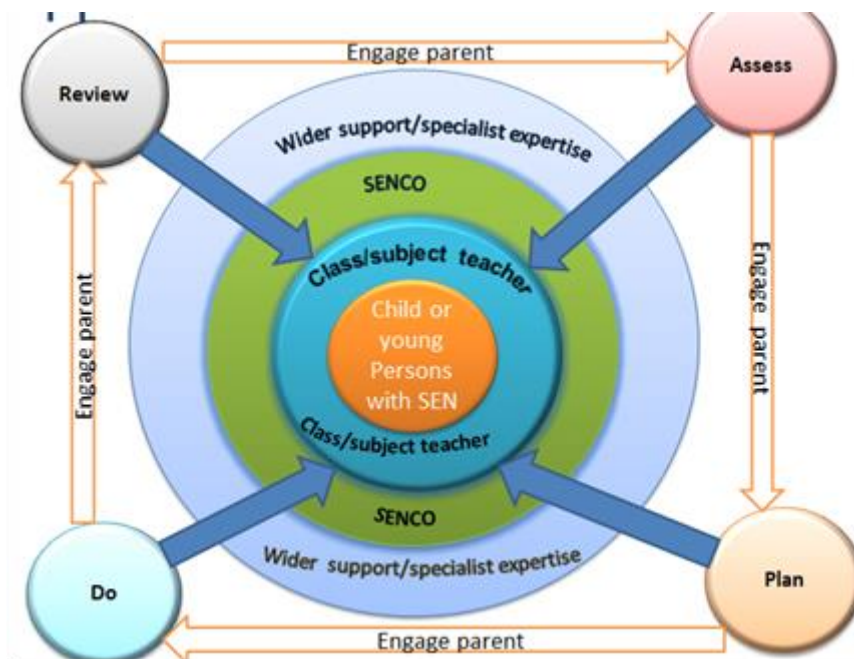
Engage parent

Review

Assess

Wider support/specialist expertise

SENCO

Class/subject teacher

Child or young Persons with SEN

Class/subject teacher

SENCO

Wider support/specialist expertise

Engage parent

Engage parent

Do

Plan

Engage parent